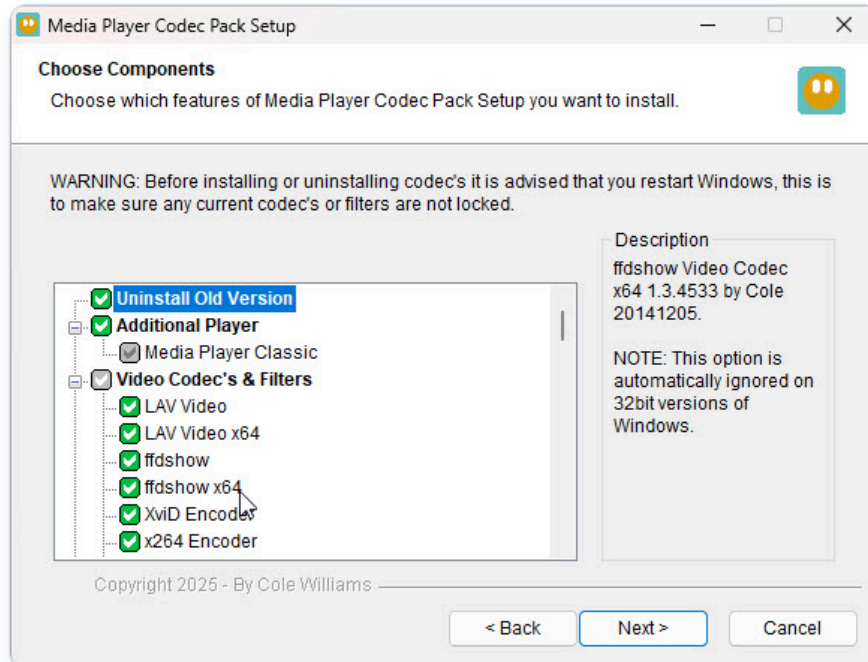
Media Player Codec Pack Setup

Choose Components

Choose which features of Media Player Codec Pack Setup you want to install.

WARNING: Before installing or uninstalling codec's it is advised that you restart Windows, this is to make sure any current codec's or filters are not locked.

Uninstall Old Version
Additional Player
Media Player Classic
Video Codec's & Filters
LAV Video
LAV Video x64
ffdshow
ffdshow x64
XviD Encoder
x264 Encoder

Description
ffdshow Video Codec x64 1.3.4533 by Cole 20141205.

NOTE: This option is automatically ignored on 32bit versions of Windows.

Copyright 2025 - By Cole Williams

< Back
Next >
Cancel